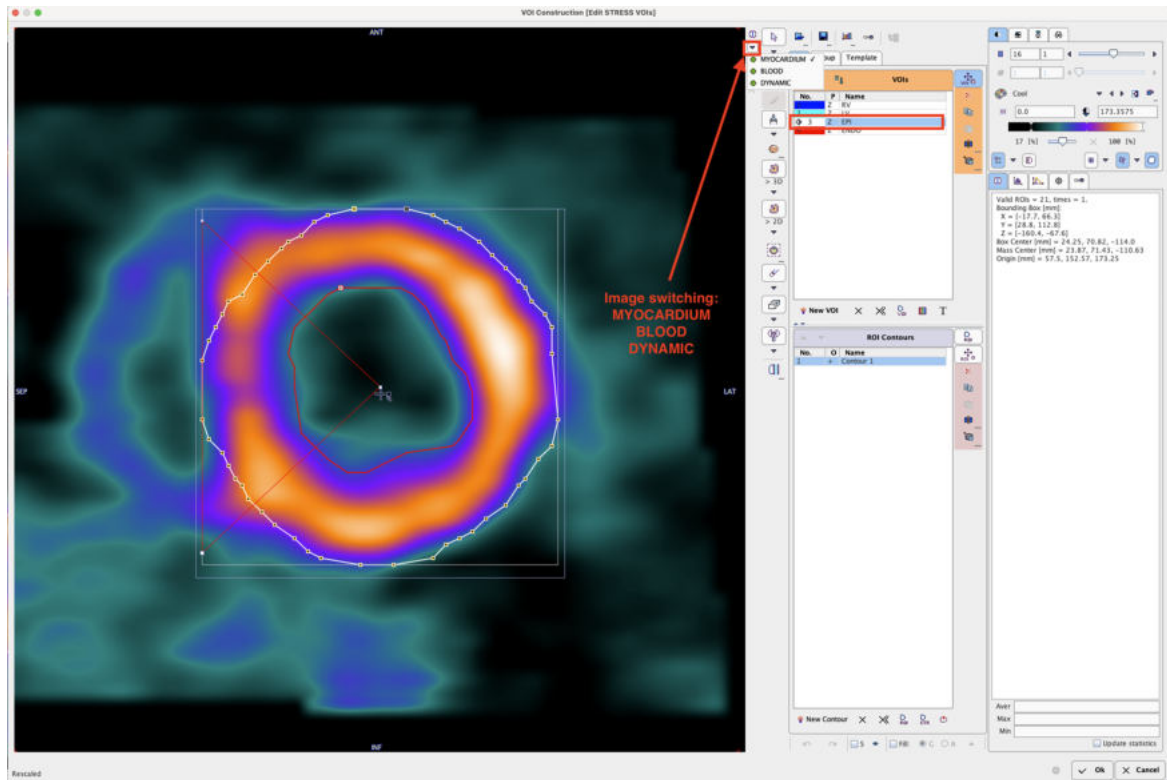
VOI Construction [Edit STRESS VOIs]

ANT

SEP

LAT

INF

MYOCARDIUM ✓
BLOOD
DYNAMIC

Image switching:
MYOCARDIUM
BLOOD
DYNAMIC

> 3D

> 2D

oup Template

VOIs

| No. | P | Name |
|---|---|---|
| 1 | Z | RV |
| 2 | Z | LV |
| 3 | Z | EPI |
| 4 | Z | ENDO |

New VOI

ROI Contours

| No. | O | Name |
|---|---|---|
| 1 | + | Contour 1 |

New Contour

16 1

Cool

0.0 173.3575

17 [%] 100 [%]

Valid ROIs = 21, times = 1.
Bounding Box [mm]:
X = [-17.7, 66.3]
Y = [28.8, 112.8]
Z = [-160.4, -67.6]
Box Center [mm] = 24.25, 70.82, -114.0
Mass Center [mm] = 23.87, 71.43, -110.63
Origin [mm] = 57.5, 152.57, 173.25

Aver
Max
Min

Update statistics

Rescaled

Ok Cancel